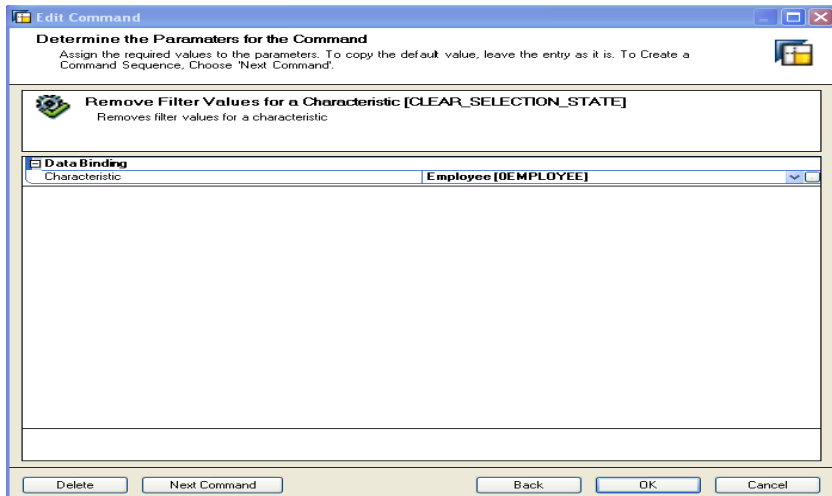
Edit Command

Determine the Paramaters for the Command

Assign the required values to the parameters. To copy the default value, leave the entry as it is. To Create a Command Sequence, Choose 'Next Command'.

Remove Filter Values for a Characteristic [CLEAR_SELECTION_STATE]

Removes filter values for a characteristic

| Data Binding | |
|---|---|
| Characteristic | Employee [0EMPLOYEE] |

Delete | Next Command | Back | OK | Cancel